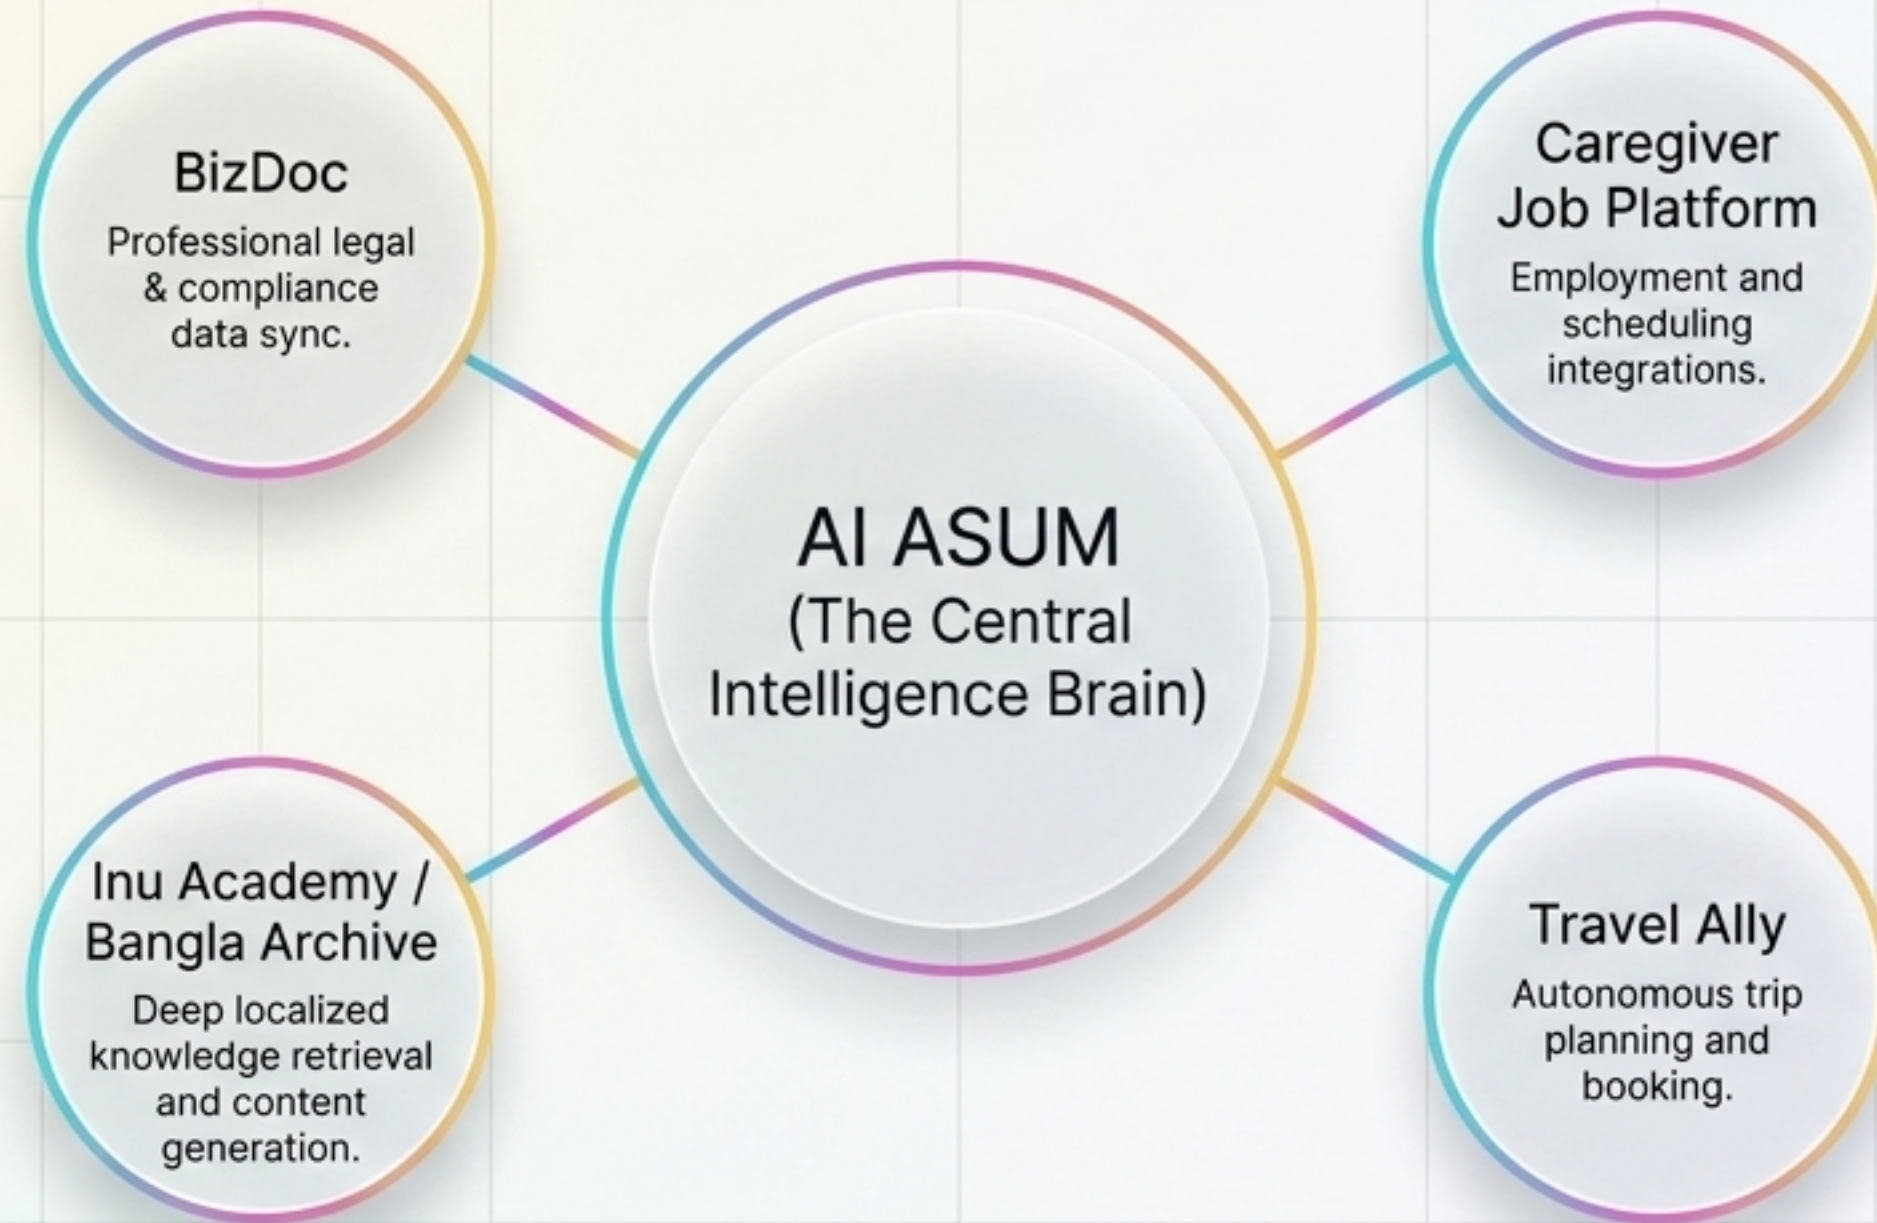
BizDoc
Professional legal & compliance data sync.

Caregiver Job Platform
Employment and scheduling integrations.

AI ASUM
(The Central Intelligence Brain)

Inu Academy / Bangla Archive
Deep localized knowledge retrieval and content generation.

Travel Ally
Autonomous trip planning and booking.